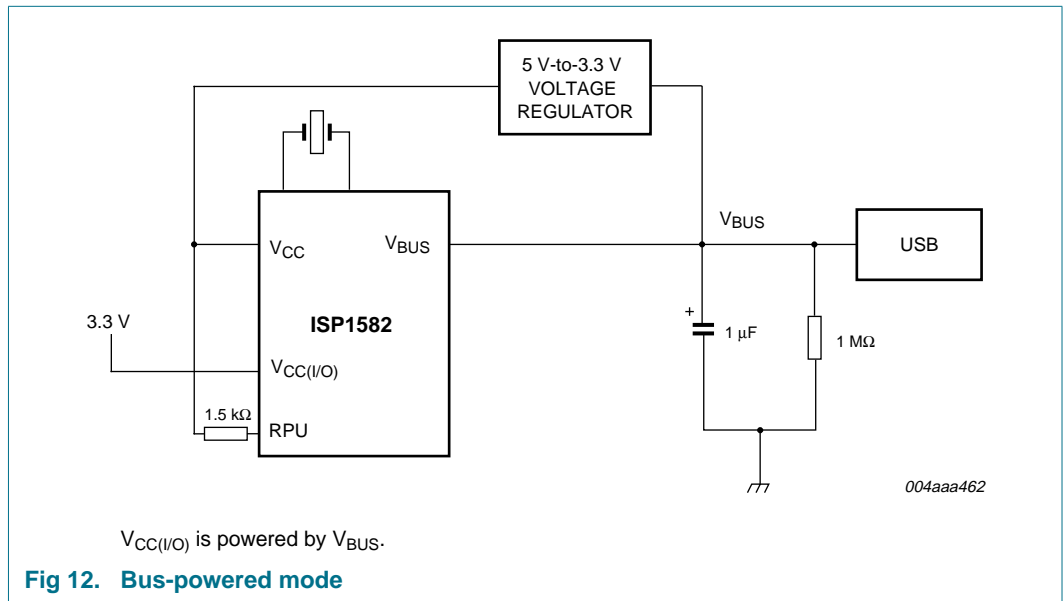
5 V-to-3.3 V VOLTAGE REGULATOR

$V_{BUS}$

USB

$V_{CC}$

$V_{BUS}$

3.3 V

ISP1582

+

1 μF

1 MΩ

$V_{CC(I/O)}$

1.5 kΩ

RPU

004aaa462

$V_{CC(I/O)}$ is powered by $V_{BUS}$.

Fig 12. Bus-powered mode